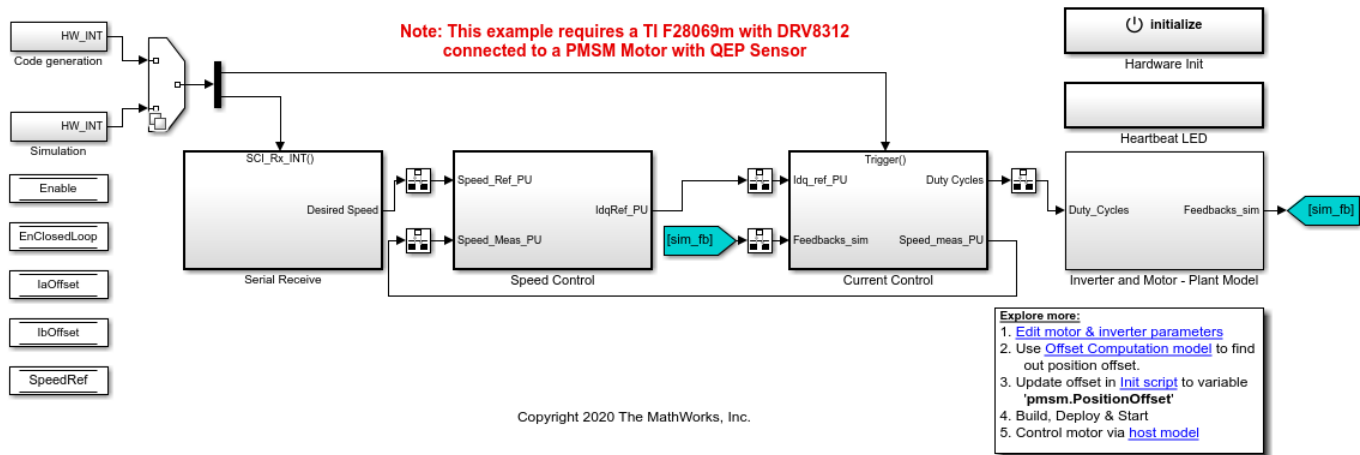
Note: This example requires a TI F28069m with DRV8312 connected to a PMSM Motor with QEP Sensor

HW_INT
Code generation

HW_INT
Simulation

Enable

EnClosedLoop

IaOffset

IbOffset

SpeedRef

SCI_Rx_INT()
Desired Speed
Serial Receive

Speed_Ref_PU
Speed_Meas_PU
IdqRef_PU
Speed Control

[sim_fb]

Trigger()
Idq_ref_PU
Feedbacks_sim
Duty Cycles
Speed_meas_PU
Current Control

initialize
Hardware Init

Heartbeat LED

Duty_Cycles
Feedbacks_sim
Inverter and Motor - Plant Model

[sim_fb]

Explore more:
1. Edit motor & inverter parameters
2. Use Offset Computation model to find out position offset.
3. Update offset in Init script to variable 'pmsm.PositionOffset'
4. Build, Deploy & Start
5. Control motor via host model

Copyright 2020 The MathWorks, Inc.